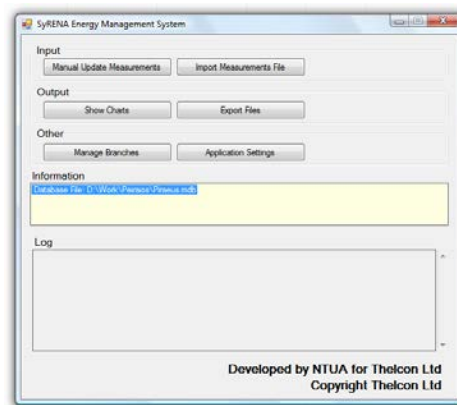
SyRENA Energy Management System

Input

Manual Update Measurements

Import Measurements File

Output

Show Charts

Export Files

Other

Manage Branches

Application Settings

Information

Database File: D:\Work\Peiraios\Piraeus.mdb

Log

Developed by NTUA for Thelcon Ltd
Copyright Thelcon Ltd